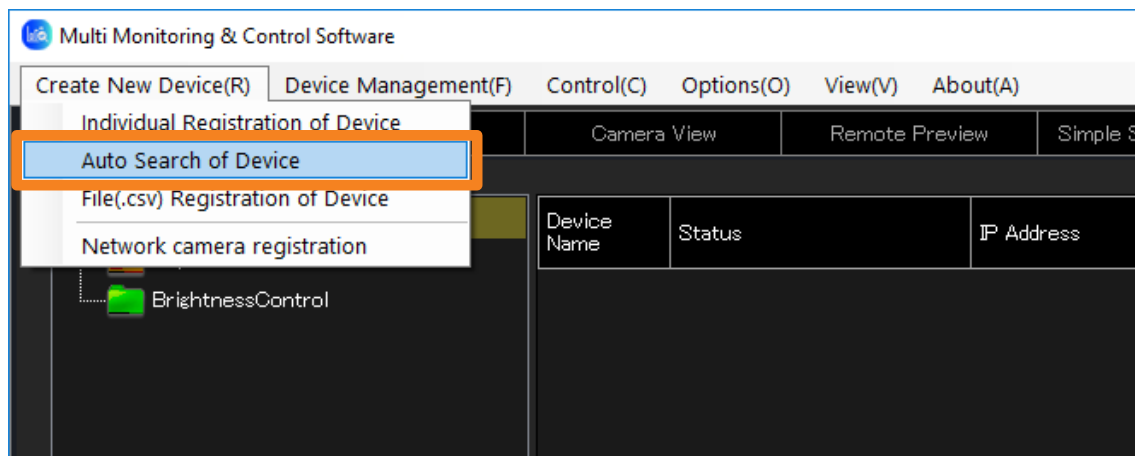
Multi Monitoring & Control Software

Create New Device(R) Device Management(F) Control(C) Options(O) View(V) About(A)

Individual Registration of Device
Auto Search of Device
File(.csv) Registration of Device
Network camera registration

Camera View
Remote Preview
Simple S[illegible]

| Device Name | Status | IP Address |
|---|---|---|

BrightnessControl